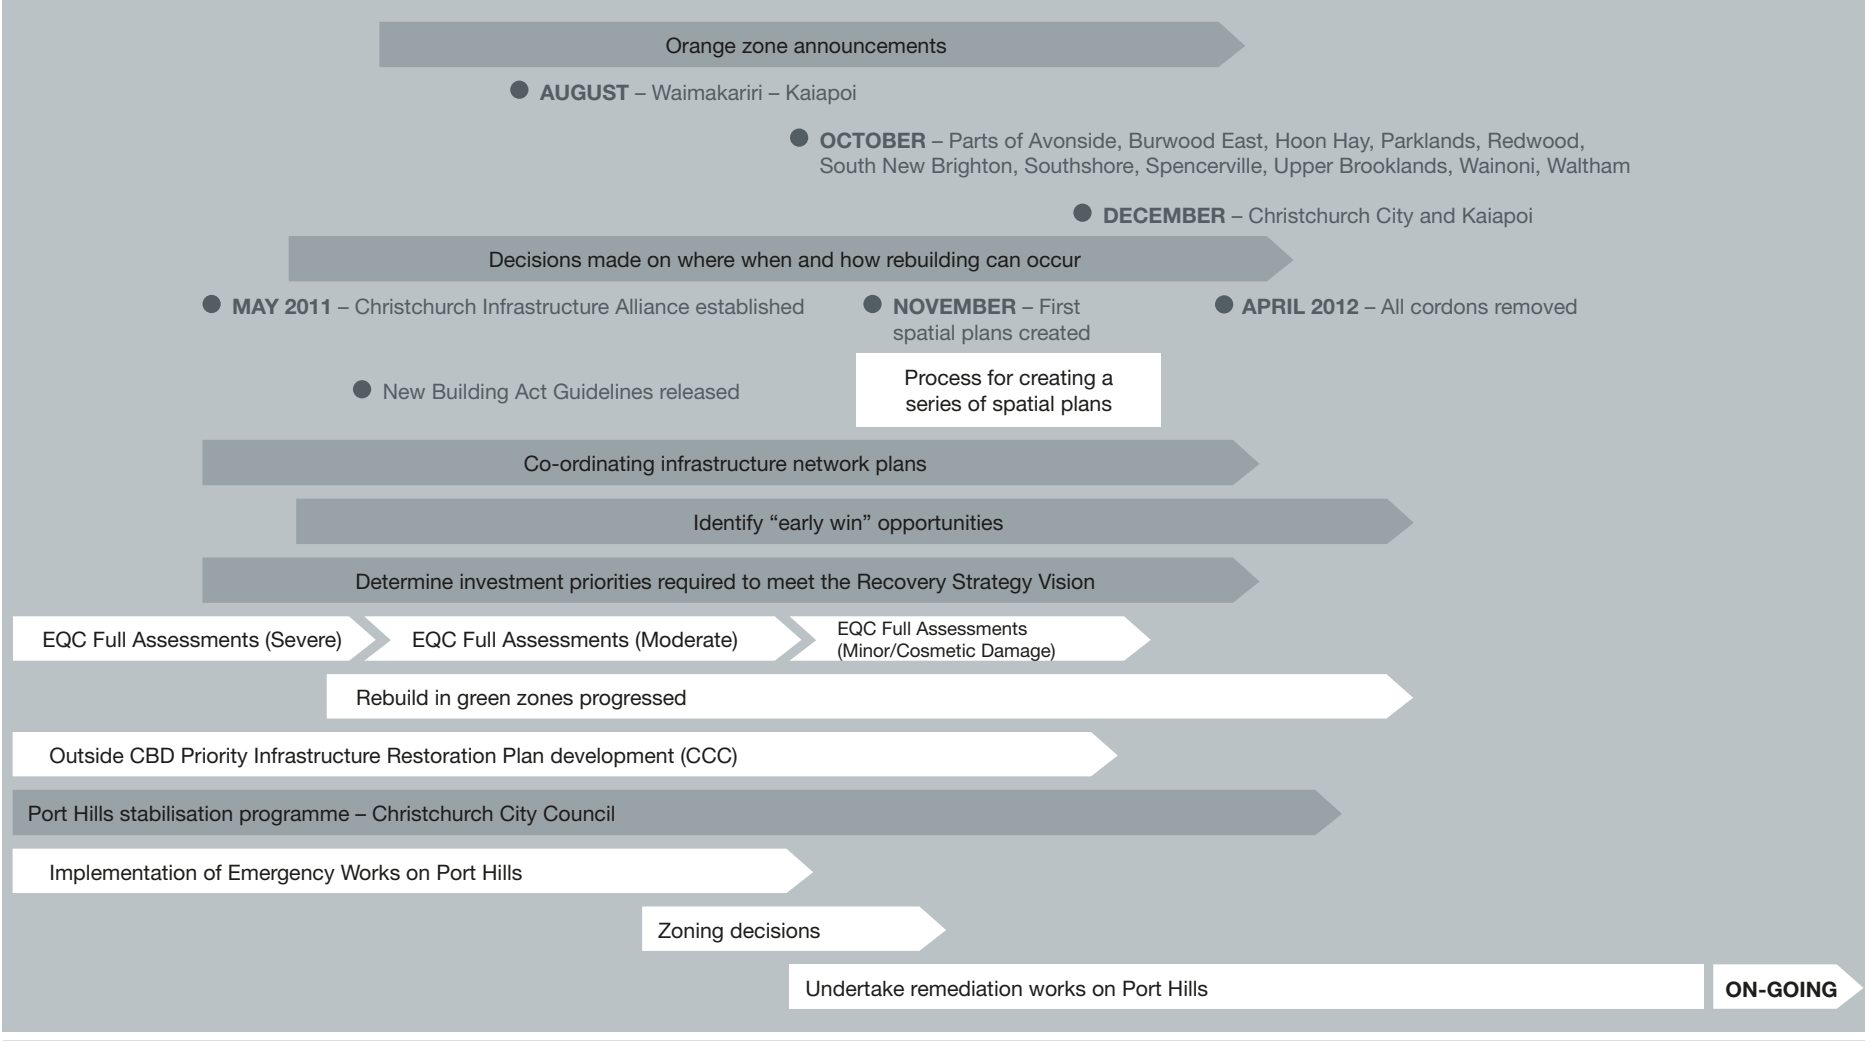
Orange zone announcements

AUGUST – Waimakariri – Kaiapoi

OCTOBER – Parts of Avonside, Burwood East, Hoon Hay, Parklands, Redwood, South New Brighton, Southshore, Spencerville, Upper Brooklands, Wainoni, Waltham

DECEMBER – Christchurch City and Kaiapoi

Decisions made on where when and how rebuilding can occur

MAY 2011 – Christchurch Infrastructure Alliance established

NOVEMBER – First spatial plans created

APRIL 2012 – All cordons removed

New Building Act Guidelines released

Process for creating a series of spatial plans

Co-ordinating infrastructure network plans

Identify "early win" opportunities

Determine investment priorities required to meet the Recovery Strategy Vision

EQC Full Assessments (Severe)

EQC Full Assessments (Moderate)

EQC Full Assessments (Minor/Cosmetic Damage)

Rebuild in green zones progressed

Outside CBD Priority Infrastructure Restoration Plan development (CCC)

Port Hills stabilisation programme – Christchurch City Council

Implementation of Emergency Works on Port Hills

Zoning decisions

Undertake remediation works on Port Hills

ON-GOING